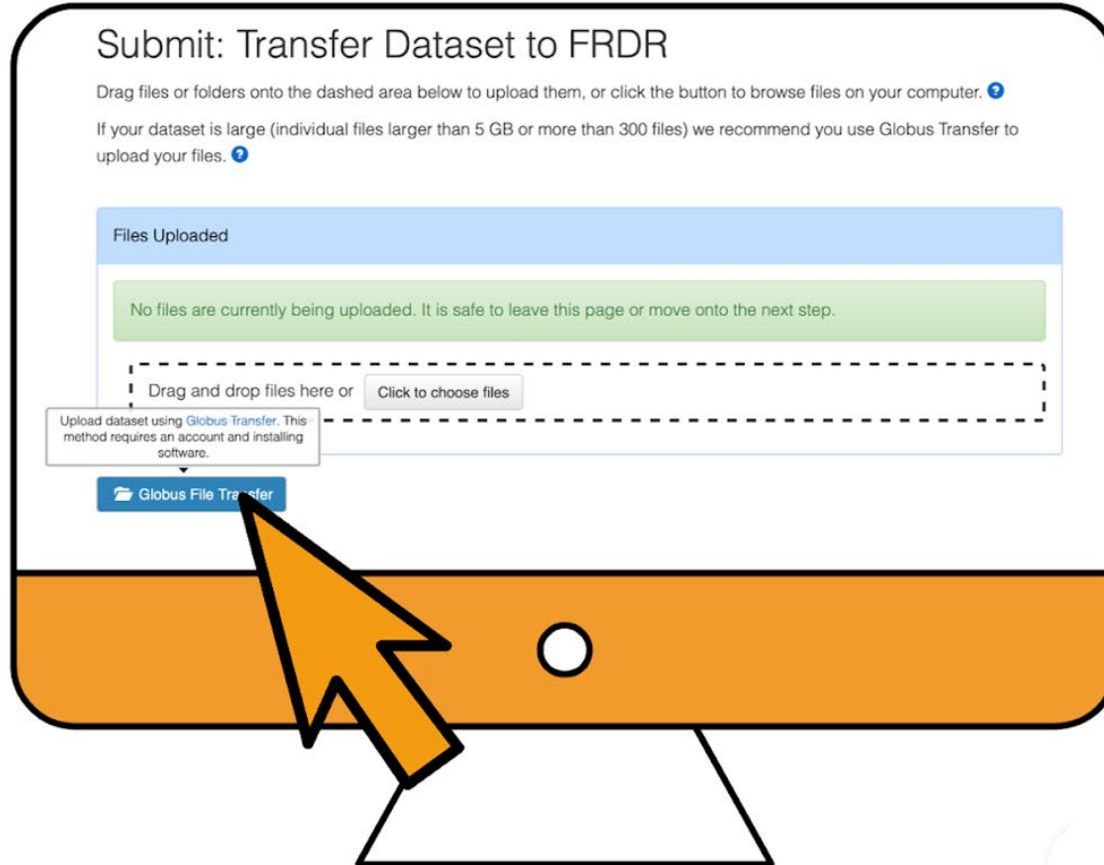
Submit: Transfer Dataset to FRDR

Drag files or folders onto the dashed area below to upload them, or click the button to browse files on your computer.

If your dataset is large (individual files larger than 5 GB or more than 300 files) we recommend you use Globus Transfer to upload your files.

Files Uploaded

No files are currently being uploaded. It is safe to leave this page or move onto the next step.

Drag and drop files here or Click to choose files

Upload dataset using Globus Transfer. This method requires an account and installing software.

Globus File Tra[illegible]fer